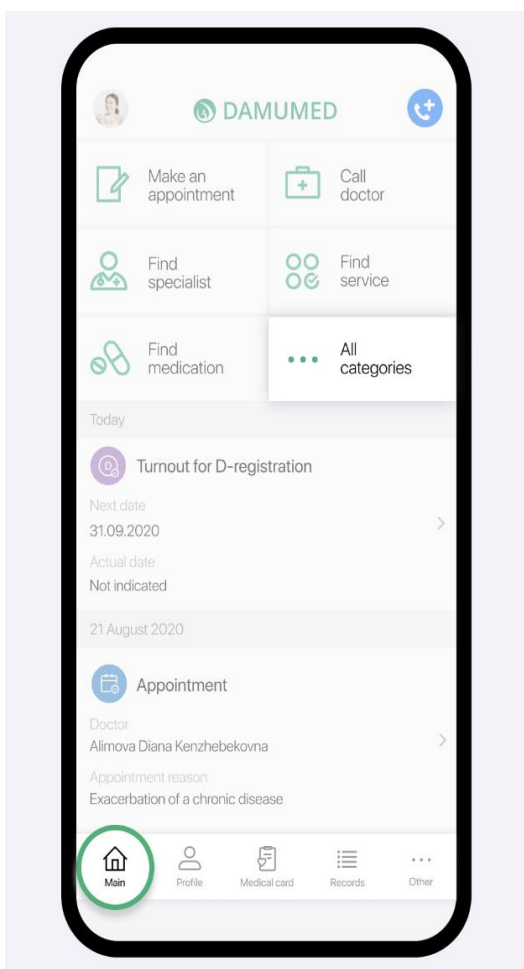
DAMUMED

Make an appointment

Call doctor

Find specialist

Find service

Find medication

All categories

Today

Turnout for D-registration

Next date
31.09.2020

Actual date
Not indicated

21 August 2020

Appointment

Doctor
Alimova Diana Kenzhebekovna

Appointment reason
Exacerbation of a chronic disease

Main
Profile
Medical card
Records
Other